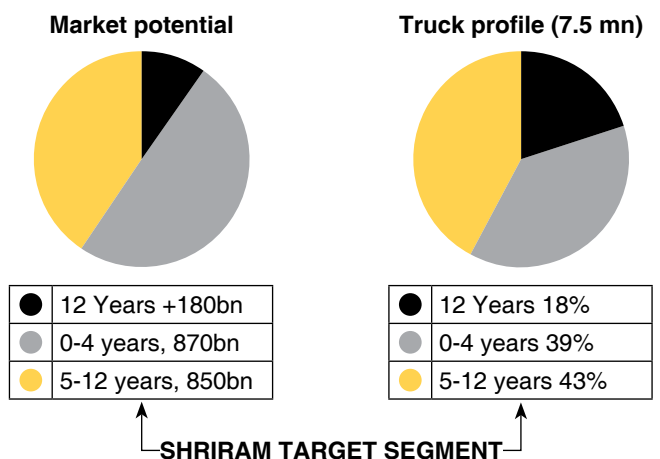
Market potential

| | |
|---|---|
| ● | 12 Years +180bn |
| ● | 0-4 years, 870bn |
| ● | 5-12 years, 850bn |

Truck profile (7.5 mn)

| | |
|---|---|
| ● | 12 Years 18% |
| ● | 0-4 years 39% |
| ● | 5-12 years 43% |

SHRIRAM TARGET SEGMENT